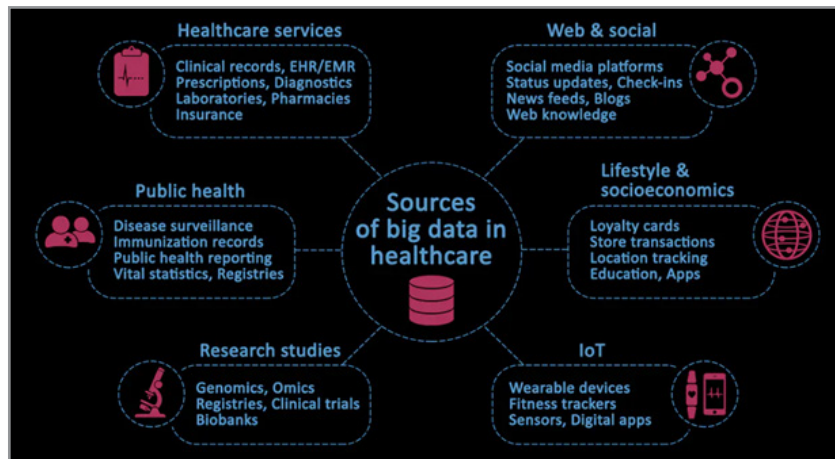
Sources of big data in healthcare

Healthcare services

Clinical records, EHR/EMR
Prescriptions, Diagnostics
Laboratories, Pharmacies
Insurance

Web & social

Social media platforms
Status updates, Check-ins
News feeds, Blogs
Web knowledge

Public health

Disease surveillance
Immunization records
Public health reporting
Vital statistics, Registries

Lifestyle & socioeconomics

Loyalty cards
Store transactions
Location tracking
Education, Apps

Research studies

Genomics, Omics
Registries, Clinical trials
Biobanks

IoT

Wearable devices
Fitness trackers
Sensors, Digital apps